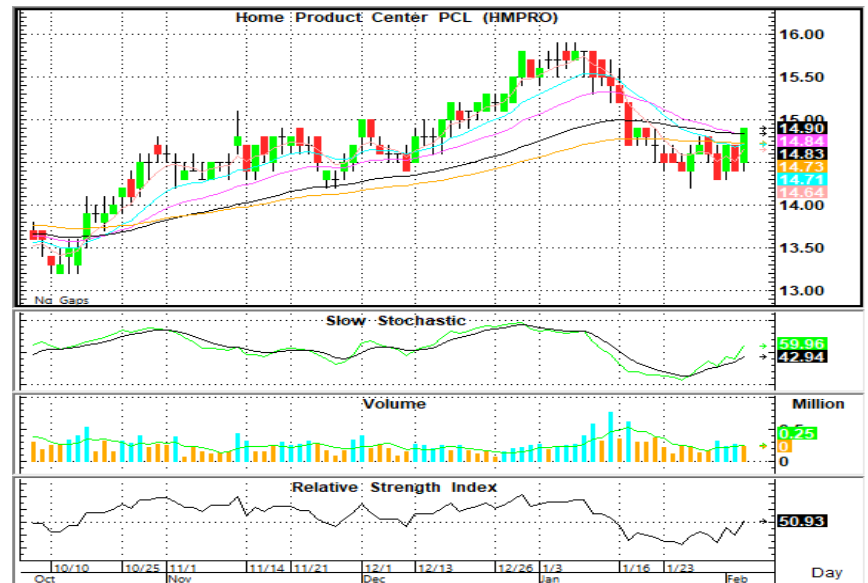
Home Product Center PCL (HMPRO)

16.00
15.50
15.00
14.90
14.84
14.83
14.73
14.71
14.64
14.00
13.50
13.00

No Gaps

Slow Stochastic

59.96
42.94

Volume

Million
0.25
0
0

Relative Strength Index

50.93

10/10
10/25
11/1
11/14
11/21
12/1
12/13
12/26
1/3
1/16
1/23
Oct
Nov
Dec
Jan
Feb
Day